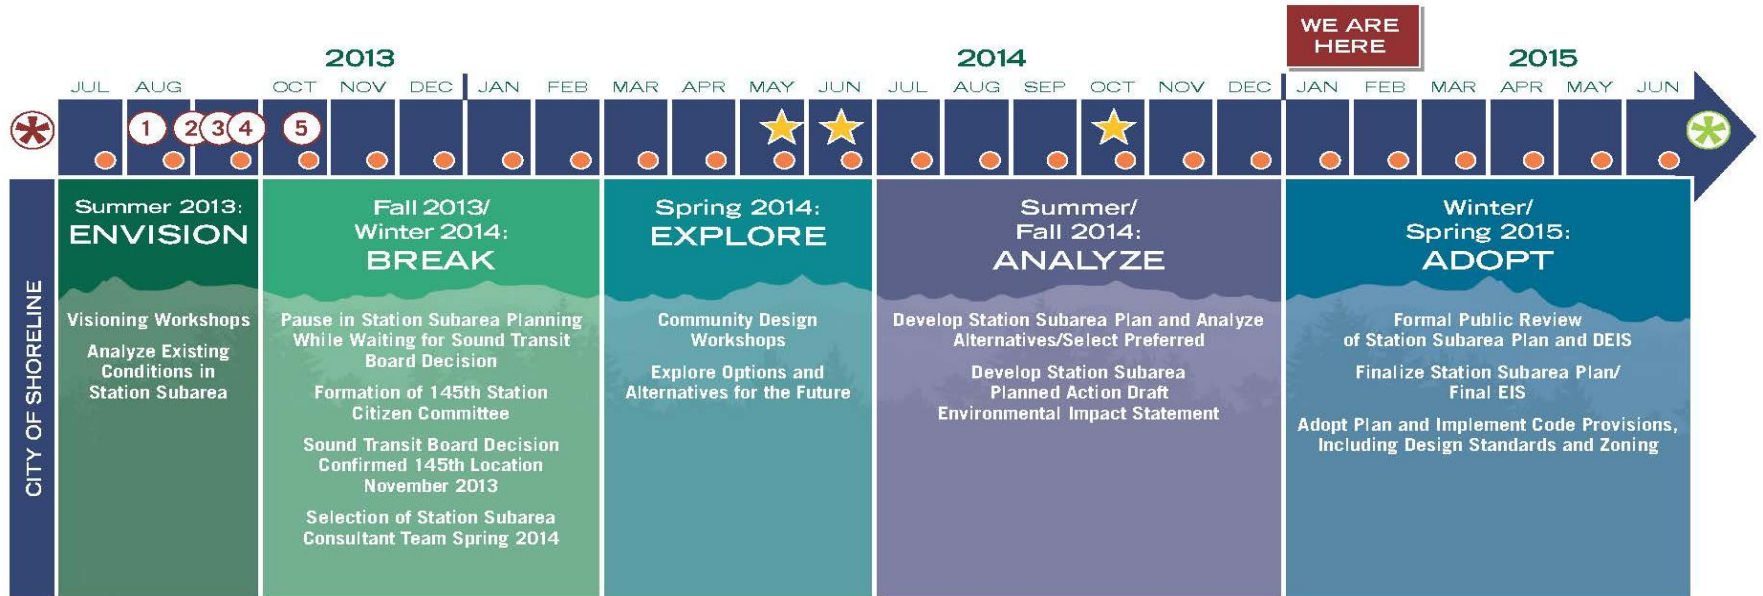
WE ARE HERE

2013

2014

2015

JUL AUG OCT NOV DEC JAN FEB MAR APR MAY JUN JUL AUG SEP OCT NOV DEC JAN FEB MAR APR MAY JUN

1 2 3 4 5

CITY OF SHORELINE

Summer 2013:
ENVISION

Visioning Workshops

Analyze Existing Conditions in Station Subarea

Fall 2013/ Winter 2014:
BREAK

Pause in Station Subarea Planning While Waiting for Sound Transit Board Decision

Formation of 145th Station Citizen Committee

Sound Transit Board Decision Confirmed 145th Location November 2013

Selection of Station Subarea Consultant Team Spring 2014

Spring 2014:
EXPLORE

Community Design Workshops

Explore Options and Alternatives for the Future

Summer/ Fall 2014:
ANALYZE

Develop Station Subarea Plan and Analyze Alternatives/Select Preferred

Develop Station Subarea Planned Action Draft Environmental Impact Statement

Winter/ Spring 2015:
ADOPT

Formal Public Review of Station Subarea Plan and DEIS

Finalize Station Subarea Plan/ Final EIS

Adopt Plan and Implement Code Provisions, Including Design Standards and Zoning